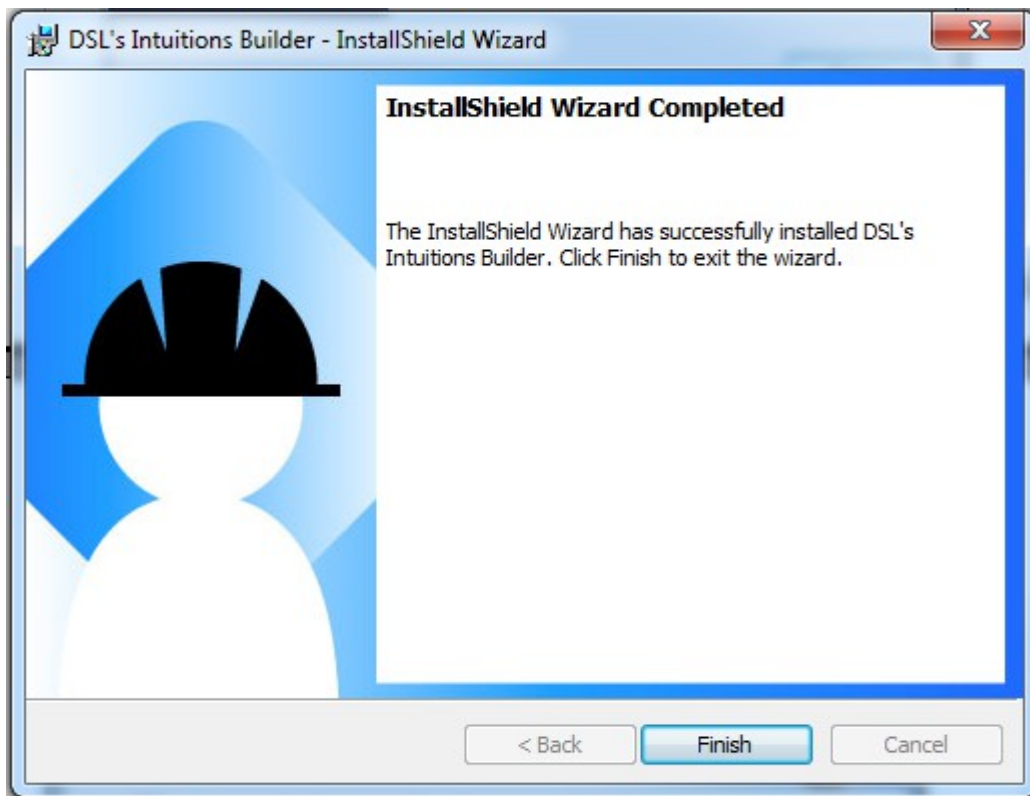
DSL's Intuitions Builder - InstallShield Wizard

InstallShield Wizard Completed

The InstallShield Wizard has successfully installed DSL's Intuitions Builder. Click Finish to exit the wizard.

< Back
Finish
Cancel